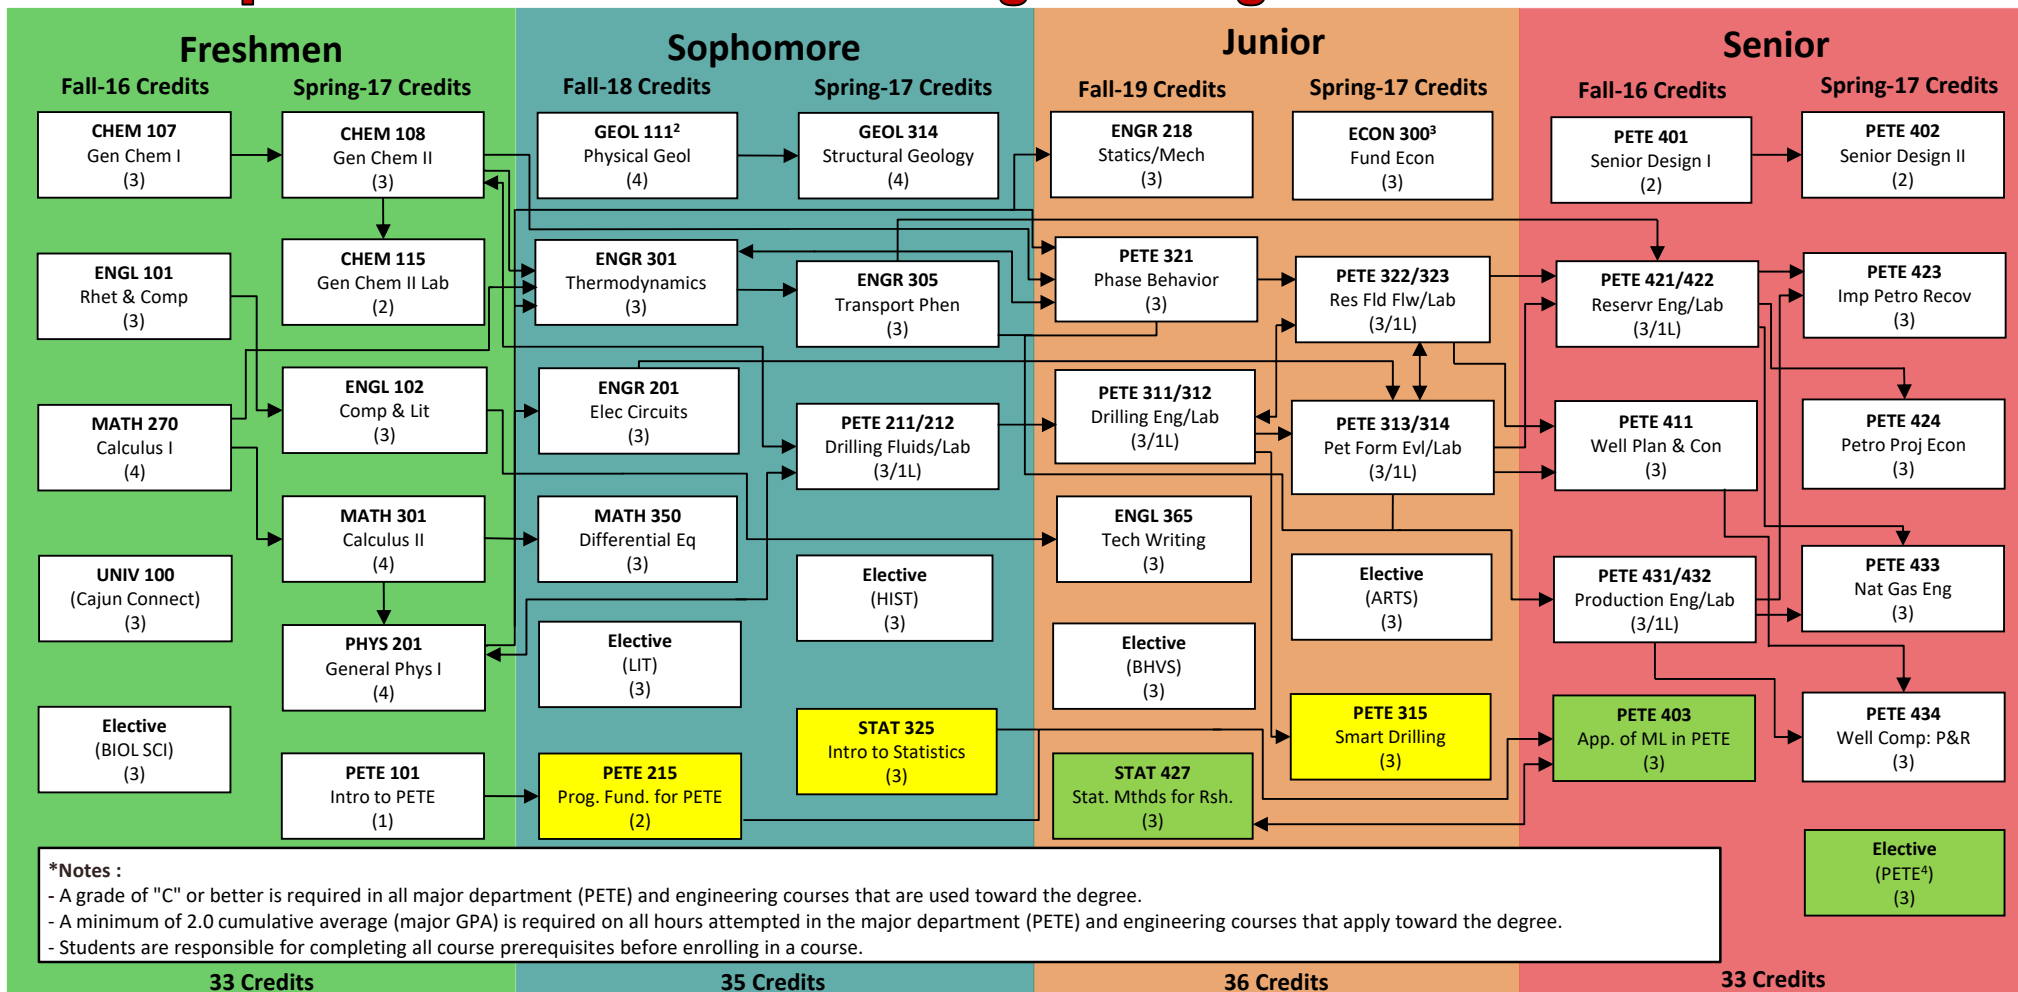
Freshmen
Fall-16 Credits
Spring-17 Credits

CHEM 107
Gen Chem I
(3)

CHEM 108
Gen Chem II
(3)

CHEM 115
Gen Chem II Lab
(2)

ENGL 101
Rhet & Comp
(3)

ENGL 102
Comp & Lit
(3)

MATH 270
Calculus I
(4)

MATH 301
Calculus II
(4)

UNIV 100
(Cajun Connect)
(3)

PHYS 201
General Phys I
(4)

Elective
(BIOL SCI)
(3)

PETE 101
Intro to PETE
(1)

Sophomore
Fall-18 Credits
Spring-17 Credits

GEOL 111$^2$
Physical Geol
(4)

GEOL 314
Structural Geology
(4)

ENGR 301
Thermodynamics
(3)

ENGR 305
Transport Phen
(3)

ENGR 201
Elec Circuits
(3)

PETE 211/212
Drilling Fluids/Lab
(3/1L)

MATH 350
Differential Eq
(3)

Elective
(HIST)
(3)

Elective
(LIT)
(3)

STAT 325
Intro to Statistics
(3)

PETE 215
Prog. Fund. for PETE
(2)

Junior
Fall-19 Credits
Spring-17 Credits

ENGR 218
Statics/Mech
(3)

ECON 300$^3$
Fund Econ
(3)

PETE 321
Phase Behavior
(3)

PETE 322/323
Res Fld Flw/Lab
(3/1L)

PETE 311/312
Drilling Eng/Lab
(3/1L)

PETE 313/314
Pet Form Evl/Lab
(3/1L)

ENGL 365
Tech Writing
(3)

Elective
(ARTS)
(3)

Elective
(BHVS)
(3)

PETE 315
Smart Drilling
(3)

STAT 427
Stat. Mthds for Rsh.
(3)

Senior
Fall-16 Credits
Spring-17 Credits

PETE 401
Senior Design I
(2)

PETE 402
Senior Design II
(2)

PETE 421/422
Reservr Eng/Lab
(3/1L)

PETE 423
Imp Petro Recov
(3)

PETE 411
Well Plan & Con
(3)

PETE 424
Petro Proj Econ
(3)

PETE 431/432
Production Eng/Lab
(3/1L)

PETE 433
Nat Gas Eng
(3)

PETE 403
App. of ML in PETE
(3)

PETE 434
Well Comp: P&R
(3)

Elective
(PETE$^4$)
(3)

*Notes :
- A grade of "C" or better is required in all major department (PETE) and engineering courses that are used toward the degree.
- A minimum of 2.0 cumulative average (major GPA) is required on all hours attempted in the major department (PETE) and engineering courses that apply toward the degree.
- Students are responsible for completing all course prerequisites before enrolling in a course.

33 Credits
35 Credits
36 Credits
33 Credits